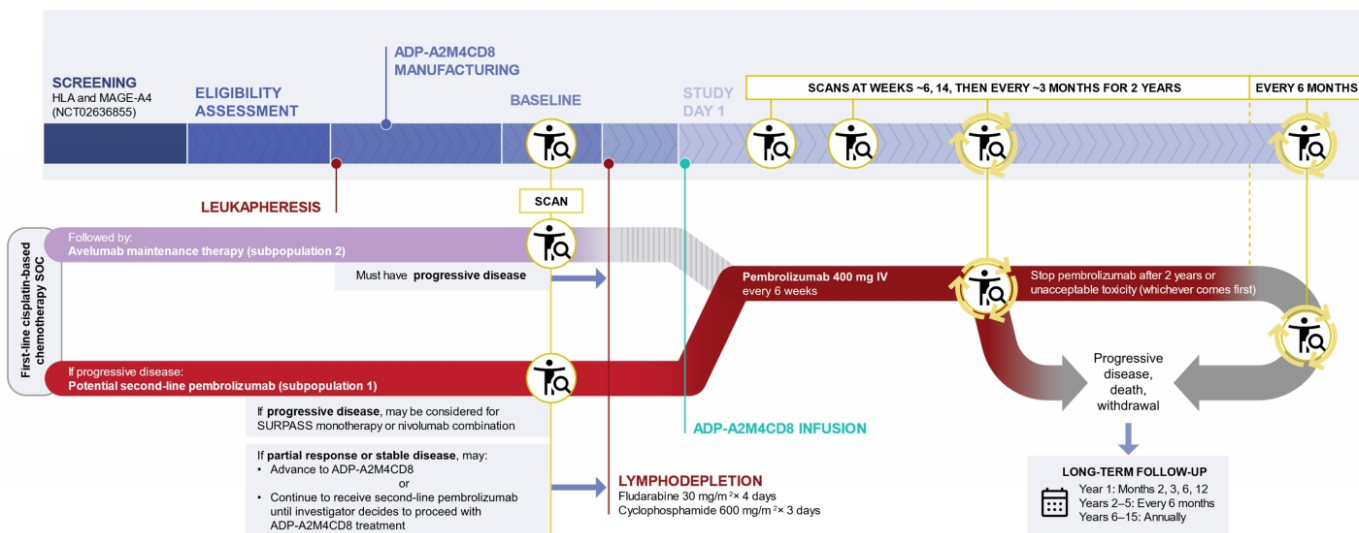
SCREENING
HLA and MAGE-A4 (NCT02636855)

ELIGIBILITY ASSESSMENT

ADP-A2M4CD8 MANUFACTURING

BASELINE

STUDY DAY 1

SCANS AT WEEKS ~6, 14, THEN EVERY ~3 MONTHS FOR 2 YEARS

EVERY 6 MONTHS

LEUKAPHERESIS

SCAN

First-line cisplatin-based chemotherapy SOC

Followed by:
Avelumab maintenance therapy (subpopulation 2)

Must have progressive disease

Pembrolizumab 400 mg IV every 6 weeks

Stop pembrolizumab after 2 years or unacceptable toxicity (whichever comes first)

If progressive disease:
Potential second-line pembrolizumab (subpopulation 1)

Progressive disease, death, withdrawal

If progressive disease, may be considered for SURPASS monotherapy or nivolumab combination

ADP-A2M4CD8 INFUSION

If partial response or stable disease, may:
• Advance to ADP-A2M4CD8
or
• Continue to receive second-line pembrolizumab until investigator decides to proceed with ADP-A2M4CD8 treatment

LYMPHODEPLETION
Fludarabine 30 mg/m$^2$× 4 days
Cyclophosphamide 600 mg/m$^2$× 3 days

LONG-TERM FOLLOW-UP
Year 1: Months 2, 3, 6, 12
Years 2–5: Every 6 months
Years 6–15: Annually